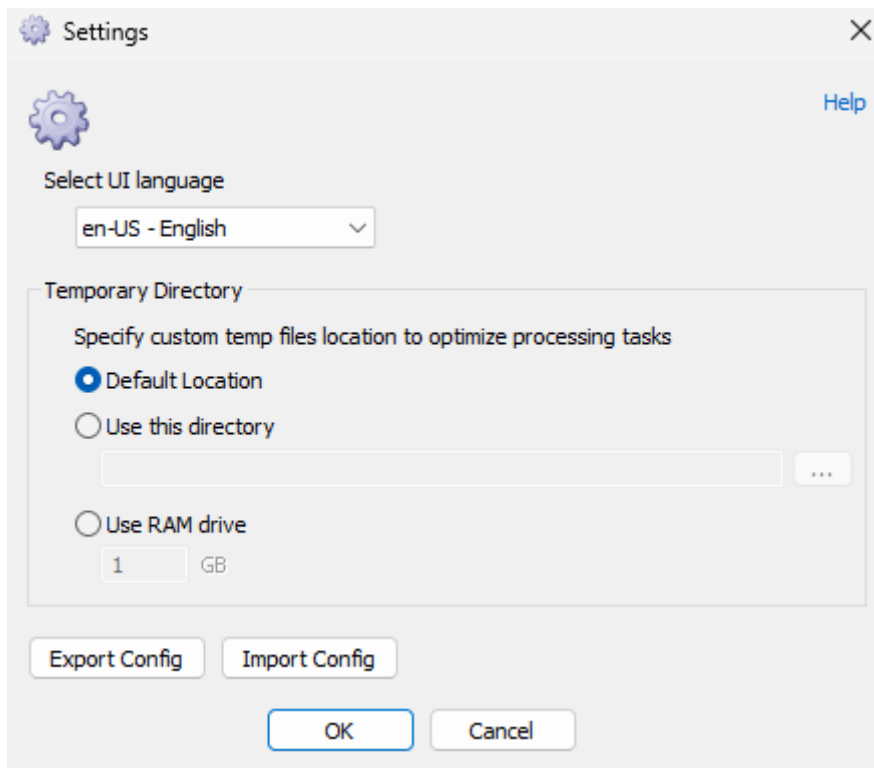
Settings

Help

Select UI language

en-US - English

Temporary Directory

Specify custom temp files location to optimize processing tasks

Default Location

Use this directory

...

Use RAM drive

1 GB

Export Config

Import Config

OK

Cancel